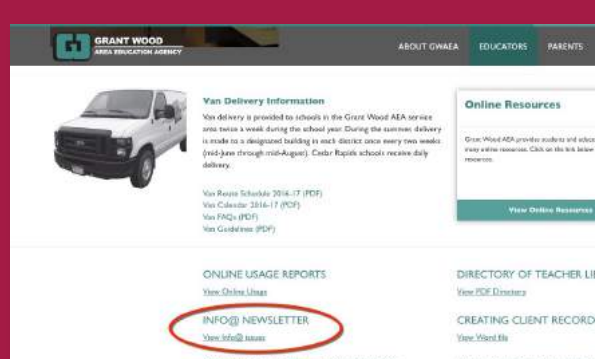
GRANT WOOD
AREA EDUCATION AGENCY

ABOUT GWAEA EDUCATORS PARENTS

Van Delivery Information

Van delivery is provided to schools in the Grant Wood AEA service area twice a week during the school year. During the summer, delivery is made to a designated building in each district once every two weeks (mid-June through mid-August). Cedar Rapids schools receive daily delivery.

Van Route Schedule 2016-17 (PDF)
Van Calendar 2016-17 (PDF)
Van FAQs (PDF)
Van Guidelines (PDF)

Online Resources

Grant Wood AEA provides students and educators many online resources. Click on the link below resources.

View Online Resources

ONLINE USAGE REPORTS
View Online Usage

DIRECTORY OF TEACHER LI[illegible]
View PDF Directory

INFO@ NEWSLETTER
View Info@ Issues

CREATING CLIENT RECORD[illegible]
View Word file